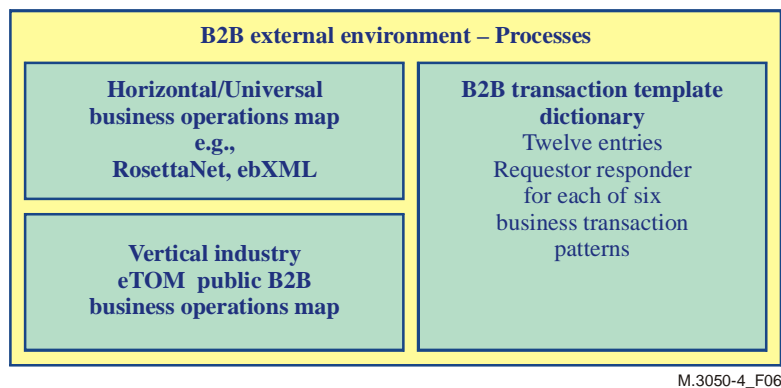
B2B external environment – Processes

Horizontal/Universal business operations map e.g., RosettaNet, ebXML

Vertical industry eTOM public B2B business operations map

B2B transaction template dictionary
Twelve entries
Requestor responder for each of six business transaction patterns

M.3050-4_F06